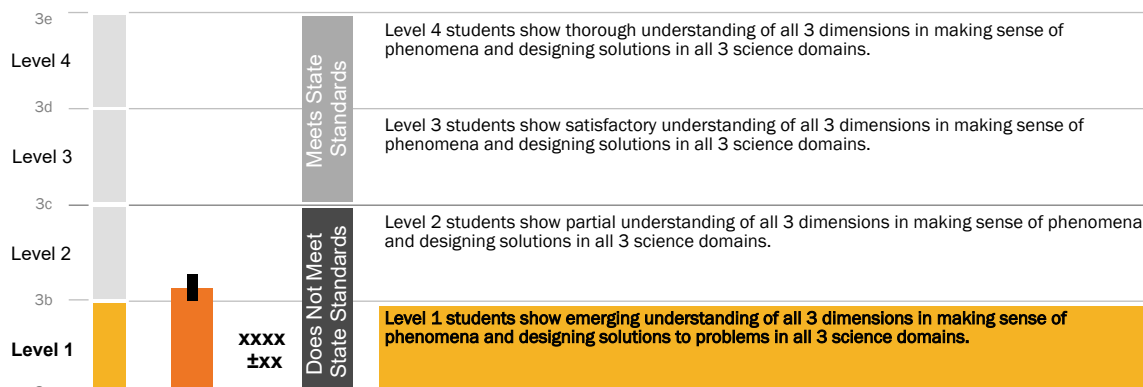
3e

Level 4

3d

Level 3

3c

Level 2

3b

Level 1

xxxx
±xx

Meets State Standards

Does Not Meet State Standards

Level 4 students show thorough understanding of all 3 dimensions in making sense of phenomena and designing solutions in all 3 science domains.

Level 3 students show satisfactory understanding of all 3 dimensions in making sense of phenomena and designing solutions in all 3 science domains.

Level 2 students show partial understanding of all 3 dimensions in making sense of phenomena and designing solutions in all 3 science domains.

Level 1 students show emerging understanding of all 3 dimensions in making sense of phenomena and designing solutions to problems in all 3 science domains.